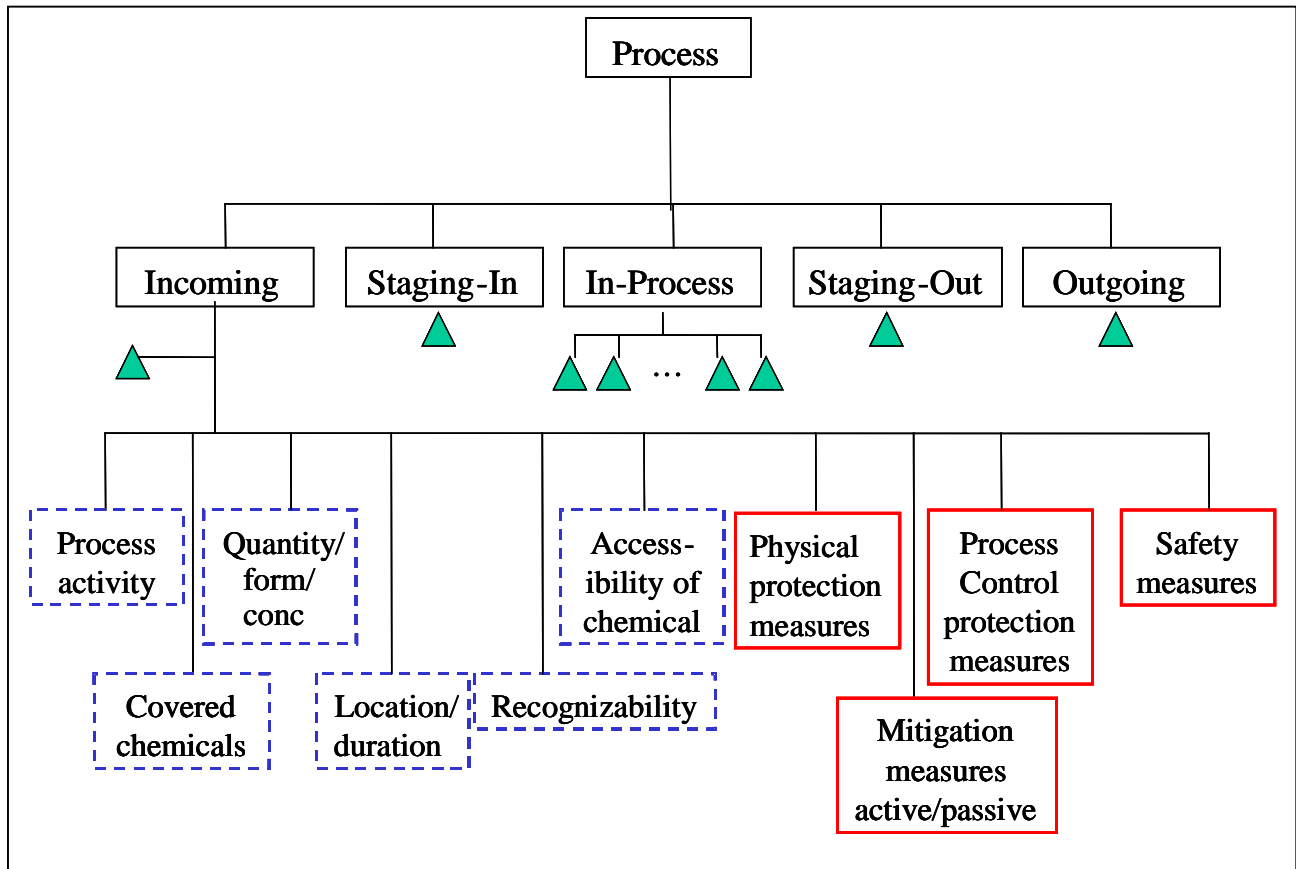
Process

Incoming

Staging-In

In-Process

Staging-Out

Outgoing

...

Process activity

Quantity/ form/ conc

Access-ibility of chemical

Physical protection measures

Process Control protection measures

Safety measures

Covered chemicals

Location/ duration

Recognizability

Mitigation measures active/passive